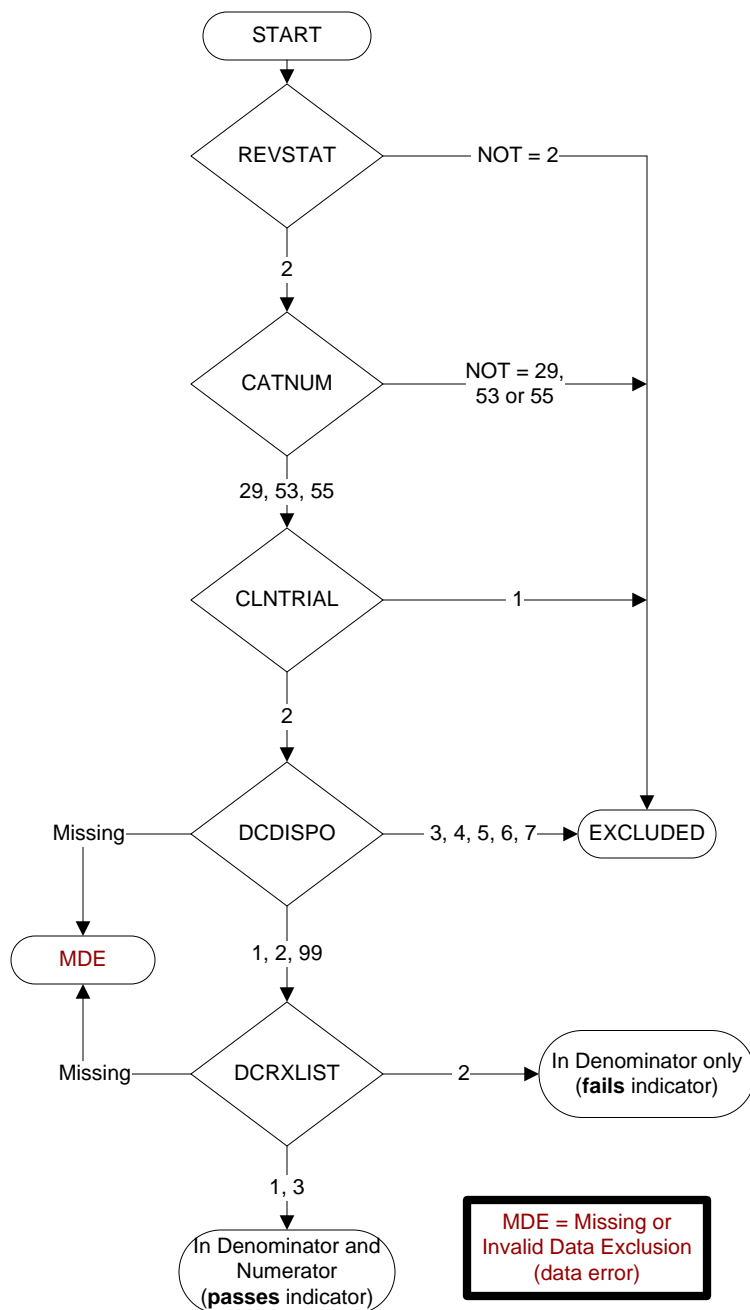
START

REVSTAT

NOT = 2

2

CATNUM

NOT = 29, 53 or 55

29, 53, 55

CLNTRIAL

1

2

Missing

DCDISPO

3, 4, 5, 6, 7

EXCLUDED

MDE

1, 2, 99

Missing

DCRXLIST

2

In Denominator only (**fails** indicator)

1, 3

In Denominator and Numerator (**passes** indicator)

MDE = Missing or Invalid Data Exclusion (data error)